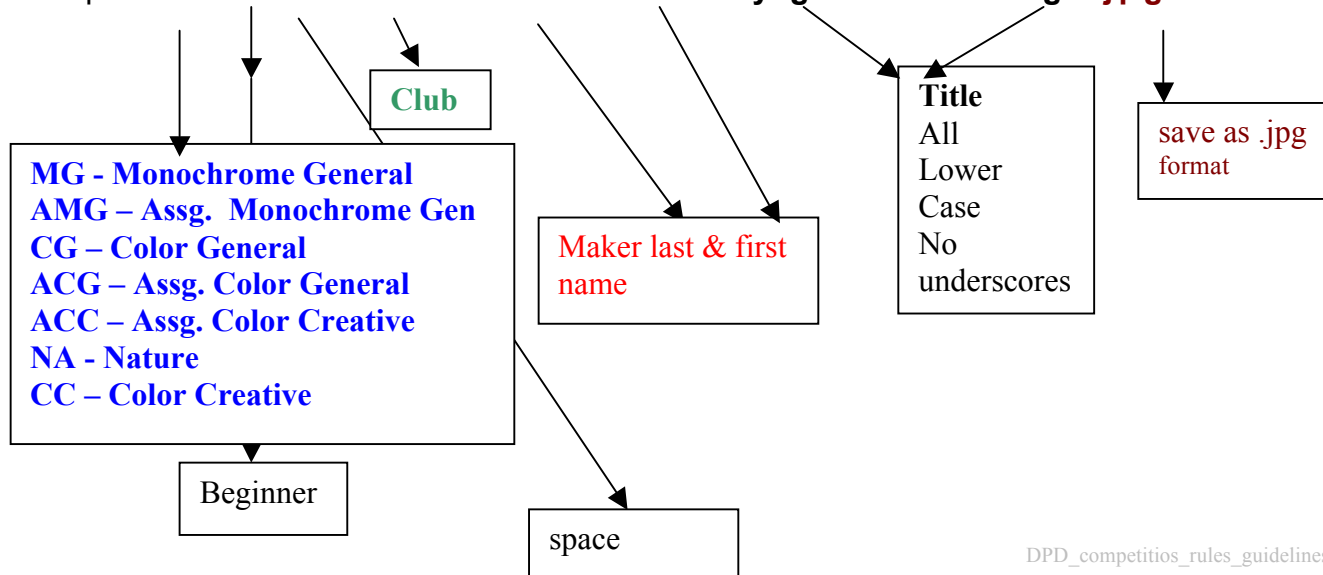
Club

MG - Monochrome General
AMG – Assg. Monochrome Gen
CG – Color General
ACG – Assg. Color General
ACC – Assg. Color Creative
NA - Nature
CC – Color Creative

Beginner

Maker last & first name

space

Title
All
Lower
Case
No
underscores

save as .jpg
format

DPD_competitios_rules_guidelines